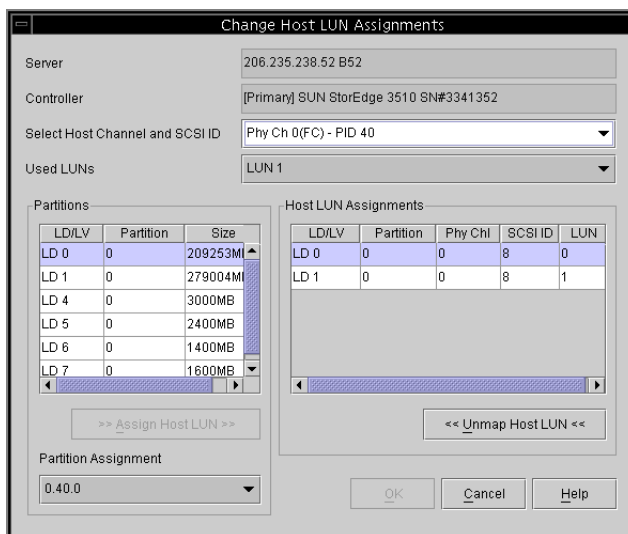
Change Host LUN Assignments

Server 206.235.238.52 B52

Controller [Primary] SUN StorEdge 3510 SN#3341352

Select Host Channel and SCSI ID Phy Ch 0(FC) - PID 40

Used LUNs LUN 1

Partitions

| LD/LV | Partition | Size |
|---|---|---|
| LD 0 | 0 | 209253MI |
| LD 1 | 0 | 279004MI |
| LD 4 | 0 | 3000MB |
| LD 5 | 0 | 2400MB |
| LD 6 | 0 | 1400MB |
| LD 7 | 0 | 1600MB |

>> Assign Host LUN >>

Partition Assignment

0.40.0

Host LUN Assignments

| LD/LV | Partition | Phy Chl | SCSI ID | LUN |
|---|---|---|---|---|
| LD 0 | 0 | 0 | 8 | 0 |
| LD 1 | 0 | 0 | 8 | 1 |

<< Unmap Host LUN <<

OK Cancel Help